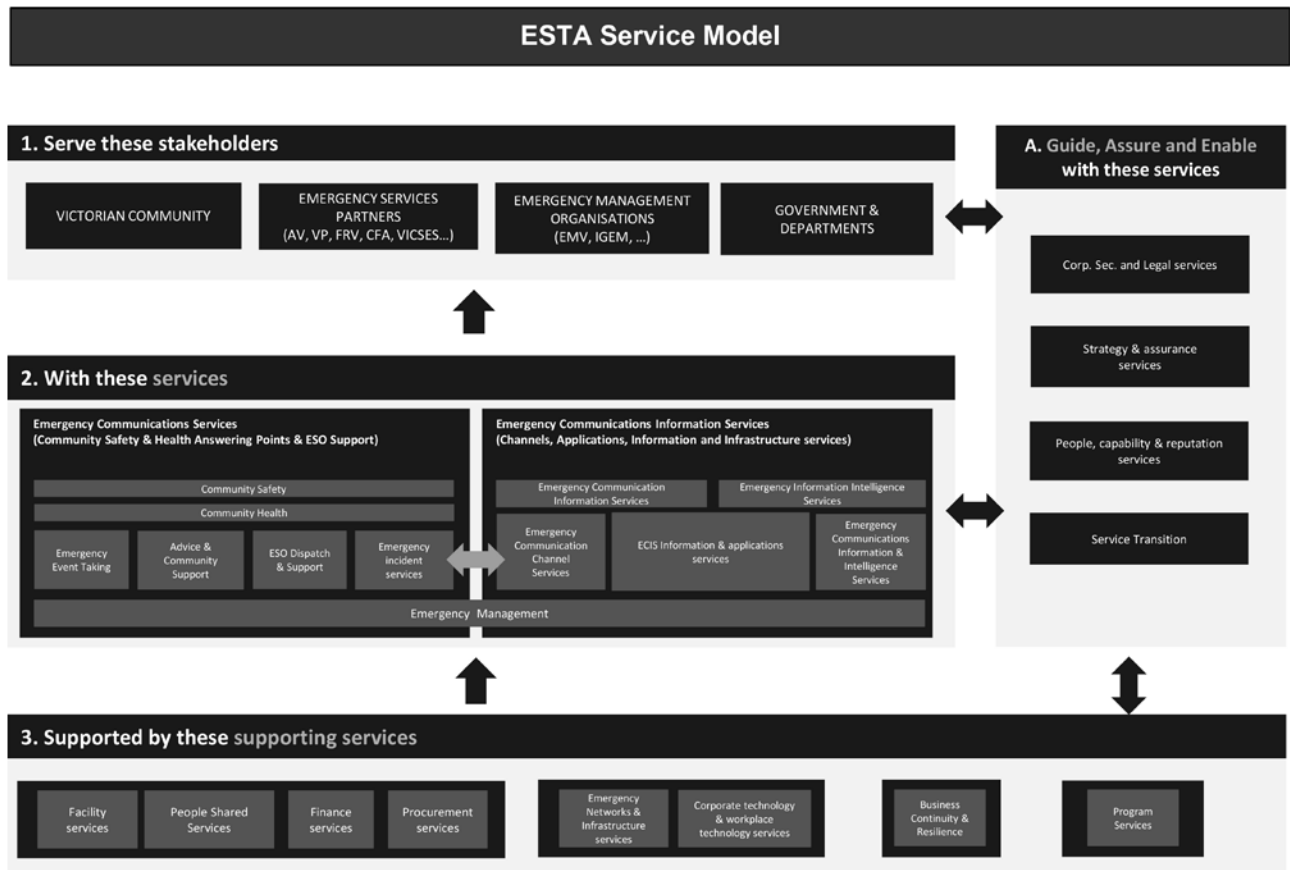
ESTA Service Model

1. Serve these stakeholders

VICTORIAN COMMUNITY

EMERGENCY SERVICES PARTNERS (AV, VP, FRV, CFA, VICSES...)

EMERGENCY MANAGEMENT ORGANISATIONS (EMV, IGEM, ...)

GOVERNMENT & DEPARTMENTS

A. Guide, Assure and Enable with these services

Corp. Sec. and Legal services

Strategy & assurance services

People, capability & reputation services

Service Transition

2. With these services

Emergency Communications Services
(Community Safety & Health Answering Points & ESO Support)

Community Safety

Community Health

Emergency Event Taking

Advice & Community Support

ESO Dispatch & Support

Emergency incident services

Emergency Communications Information Services
(Channels, Applications, Information and Infrastructure services)

Emergency Communication Information Services

Emergency Information Intelligence Services

Emergency Communication Channel Services

ECIS Information & applications services

Emergency Communications Information & Intelligence Services

Emergency Management

3. Supported by these supporting services

Facility services

People Shared Services

Finance services

Procurement services

Emergency Networks & Infrastructure services

Corporate technology & workplace technology services

Business Continuity & Resilience

Program Services